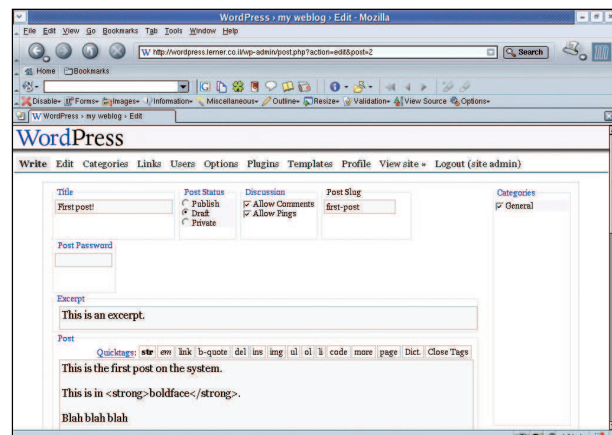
WordPress › my weblog › Edit - Mozilla

File Edit View Go Bookmarks Tab Tools Window Help

http://wordpress.lerner.co.il/wp-admin/post.php?action=edit&post=2

Search

Home Bookmarks

Disable Forms Images Information Miscellaneous Outline Resize Validation View Source Options

WordPress › my weblog › Edit

WordPress

Write Edit Categories Links Users Options Plugins Templates Profile View site » Logout (site admin)

Title
First post!

Post Status
Publish
Draft
Private

Discussion
Allow Comments
Allow Pings

Post Slug
first-post

Categories
General

Post Password

Excerpt
This is an excerpt.

Post
Quicktags: str em link b-quote del ins img ul ol li code more page Dict. Close Tags

This is the first post on the system.

This is in <strong>boldface</strong>.

Blah blah blah